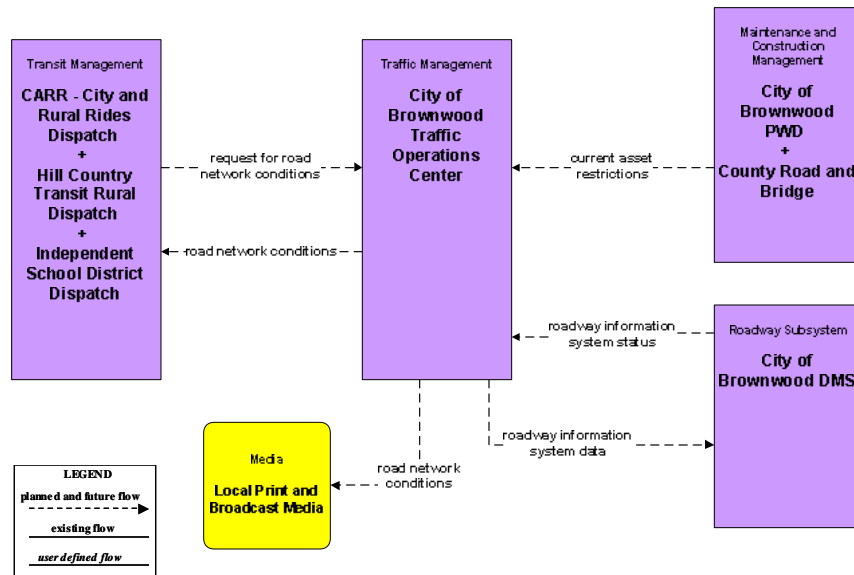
Transit Management

CARR - City and Rural Rides Dispatch
+
Hill Country Transit Rural Dispatch
+
Independent School District Dispatch

request for road network conditions

road network conditions

Traffic Management

City of Brownwood Traffic Operations Center

current asset restrictions

Maintenance and Construction Management

City of Brownwood PWD
+
County Road and Bridge

roadway information system status

Roadway Subsystem

City of Brownwood DMS

roadway information system data

road network conditions

Media

Local Print and Broadcast Media

LEGEND
planned and future flow
existing flow
user defined flow